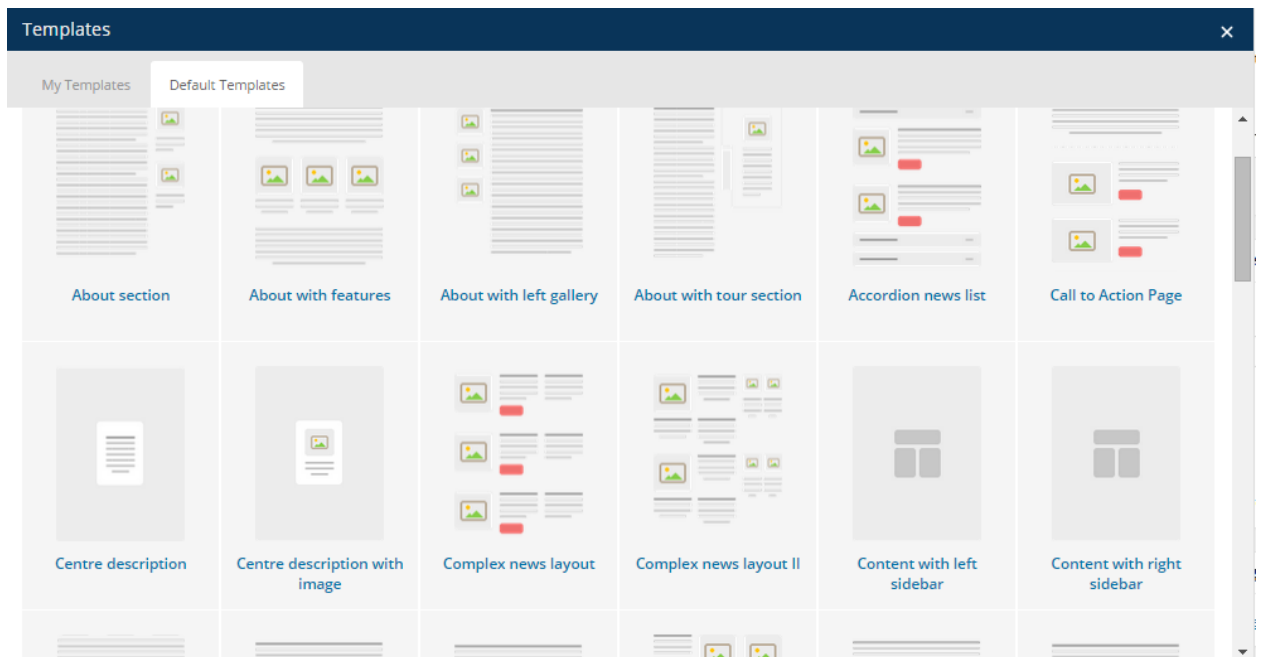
Templates

My Templates
Default Templates

About section
About with features
About with left gallery
About with tour section
Accordion news list
Call to Action Page

Centre description
Centre description with image
Complex news layout
Complex news layout II
Content with left sidebar
Content with right sidebar